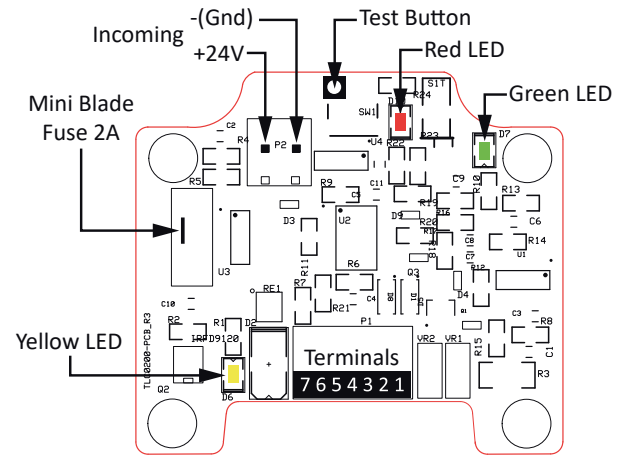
-(Gnd)
Test Button
Incoming
+24V
Red LED
Green LED
Mini Blade
Fuse 2A
Yellow LED
Terminals
7654321
C2
R4
P2
SW1
R24
S1T
D7
U4
R22
R23
R5
C11
C9
R13
R9
C5
R19
R10
D3
U2
D9
R20
R16
C6
R11
R6
R14
U3
C8
U1
R12
Q3
RE1
R7
D4
R21
C4
C10
P1
C3
R8
R2
R1
D2
VR2
VR1
IRFD9120
R15
C1
TL00200-PCB_R3
R3
Q2
D6